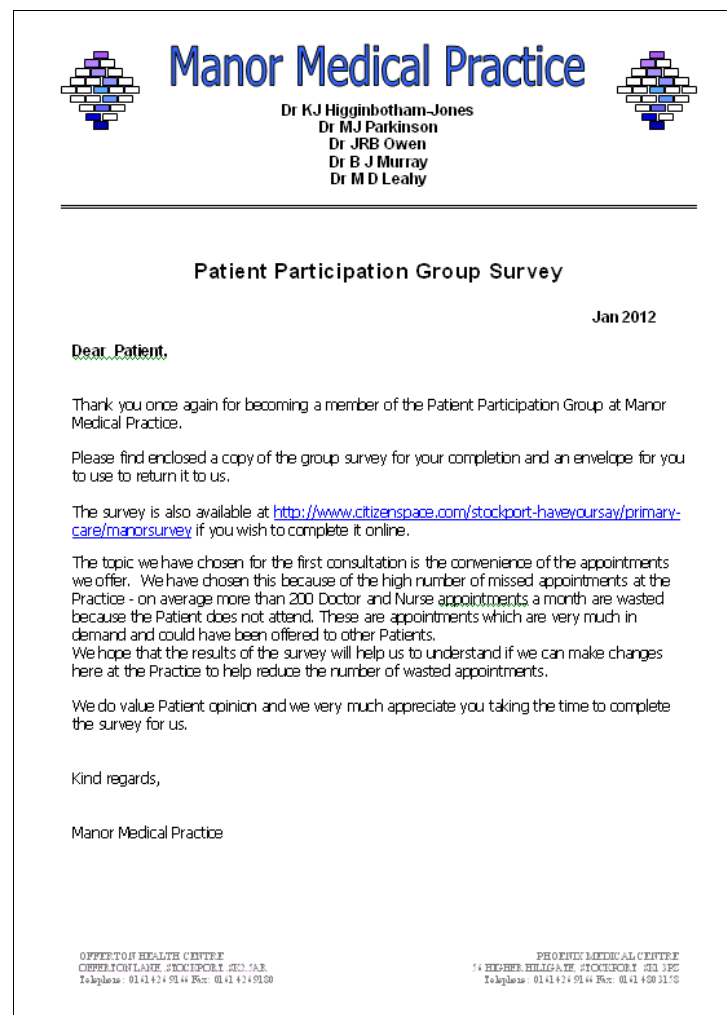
Manor Medical Practice

Dr KJ Higginbotham-Jones
Dr MJ Parkinson
Dr JRB Owen
Dr B J Murray
Dr M D Leahy

Patient Participation Group Survey

Jan 2012

Dear Patient,

Thank you once again for becoming a member of the Patient Participation Group at Manor Medical Practice.

Please find enclosed a copy of the group survey for your completion and an envelope for you to use to return it to us.

The survey is also available at http://www.citizenspace.com/stockport-haveyoursay/primary-care/manorsurvey if you wish to complete it online.

The topic we have chosen for the first consultation is the convenience of the appointments we offer. We have chosen this because of the high number of missed appointments at the Practice - on average more than 200 Doctor and Nurse appointments a month are wasted because the Patient does not attend. These are appointments which are very much in demand and could have been offered to other Patients.
We hope that the results of the survey will help us to understand if we can make changes here at the Practice to help reduce the number of wasted appointments.

We do value Patient opinion and we very much appreciate you taking the time to complete the survey for us.

Kind regards,

Manor Medical Practice

OFFERTON HEALTH CENTRE
OFFERTON LANE, STOCKPORT, SK2 5AR
Telephone: 0161 426 9144 Fax: 0161 426 9180

PHOENIX MEDICAL CENTRE
54 HIGHER HILLGATE, STOCKPORT, SK1 3PZ
Telephone: 0161 426 9144 Fax: 0161 480 3158